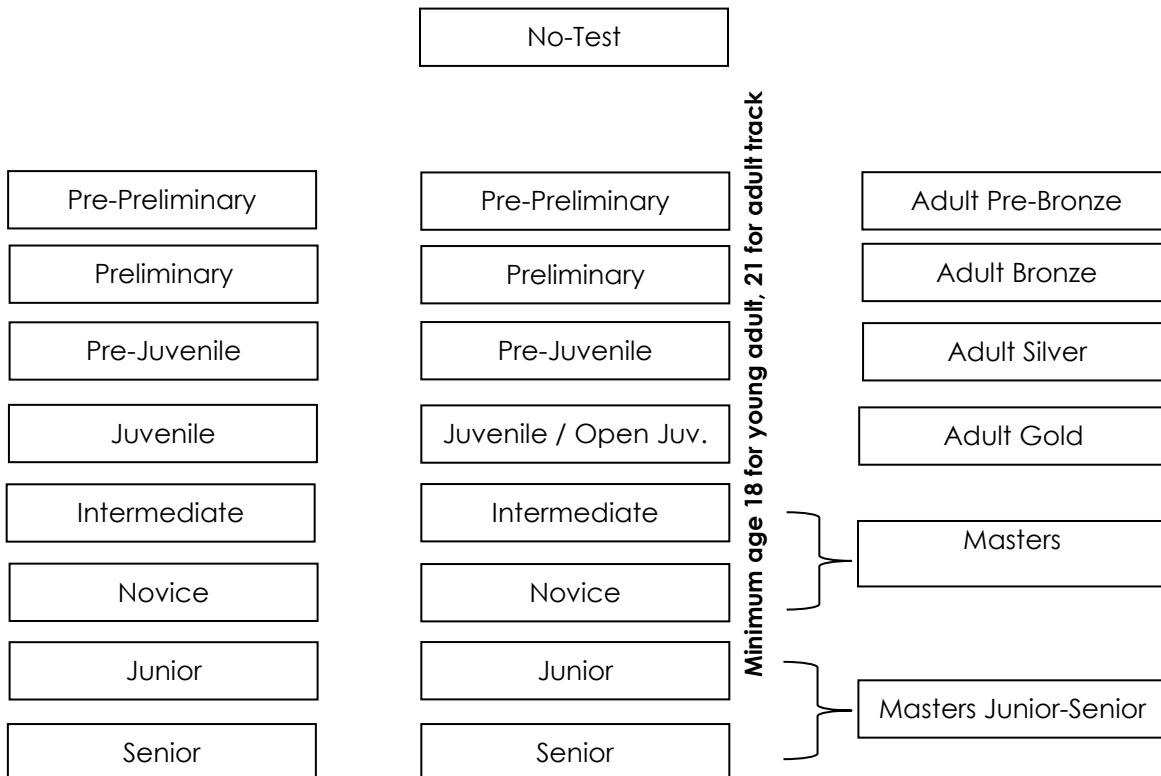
No-Test

Pre-Preliminary
Preliminary
Pre-Juvenile
Juvenile
Intermediate
Novice
Junior
Senior

Pre-Preliminary
Preliminary
Pre-Juvenile
Juvenile / Open Juv.
Intermediate
Novice
Junior
Senior

Minimum age 18 for young adult, 21 for adult track

Adult Pre-Bronze
Adult Bronze
Adult Silver
Adult Gold
Masters
Masters Junior-Senior